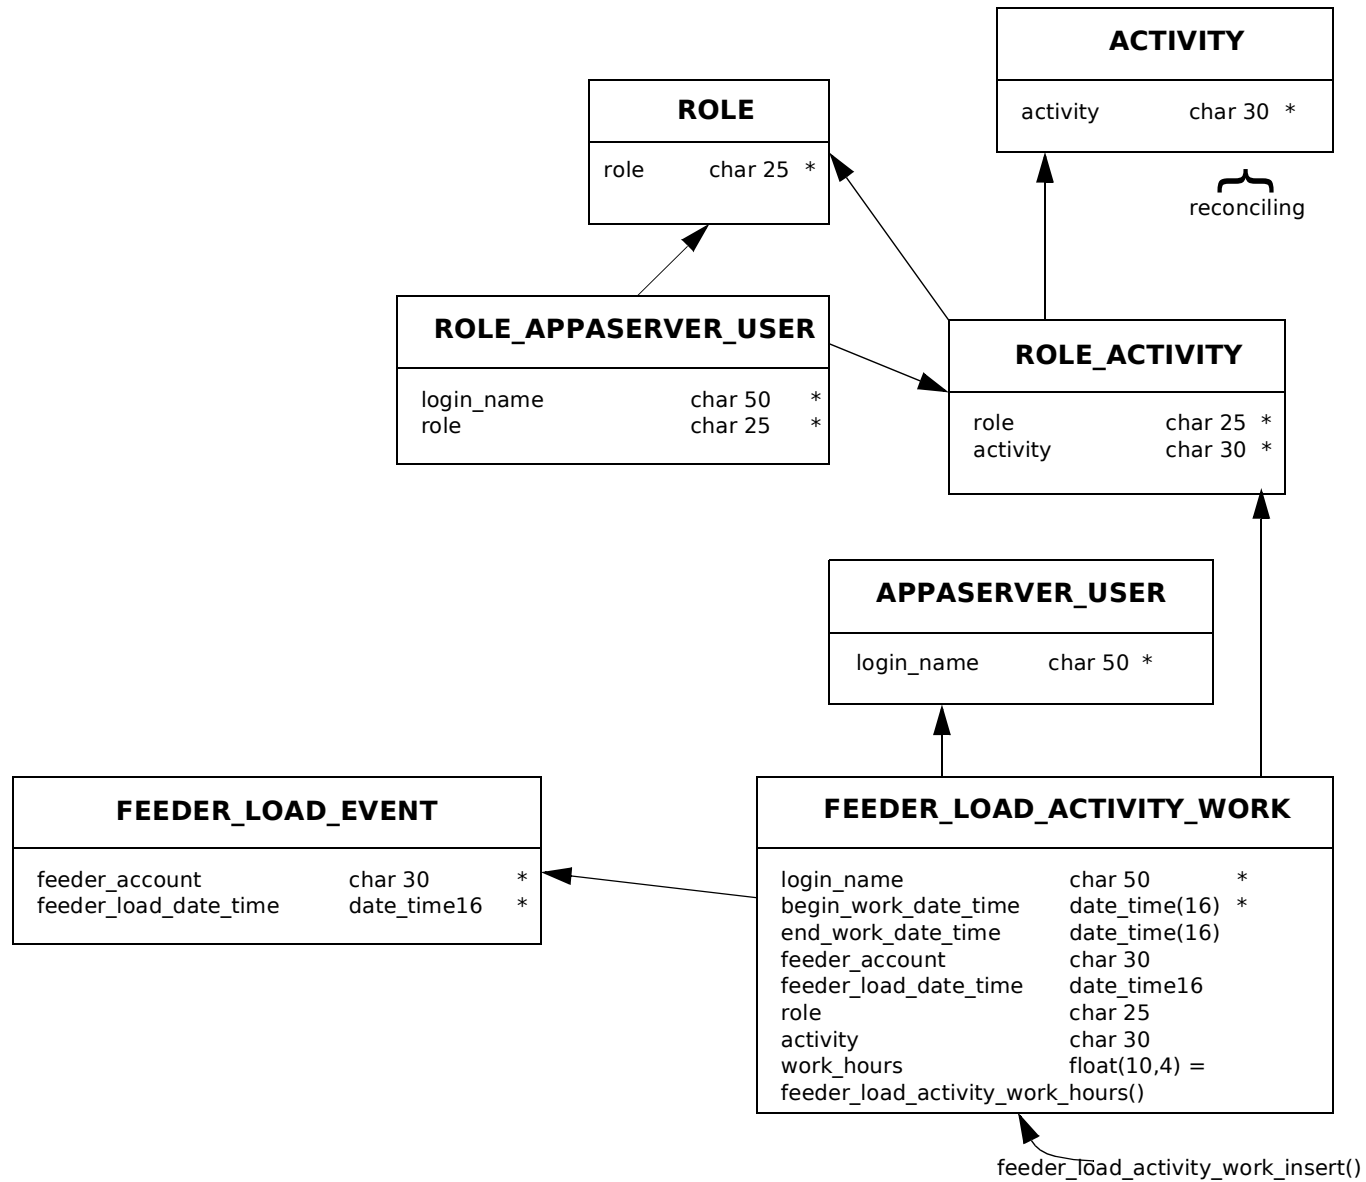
ACTIVITY

activity char 30 *

{
reconciling

ROLE

role char 25 *

ROLE_APPASERVER_USER

login_name char 50 *
role char 25 *

ROLE_ACTIVITY

role char 25 *
activity char 30 *

APPASERVER_USER

login_name char 50 *

FEEDER_LOAD_EVENT

feeder_account char 30 *
feeder_load_date_time date_time16 *

FEEDER_LOAD_ACTIVITY_WORK

login_name char 50 *
begin_work_date_time date_time(16) *
end_work_date_time date_time(16)
feeder_account char 30
feeder_load_date_time date_time16
role char 25
activity char 30
work_hours float(10,4) =
feeder_load_activity_work_hours()

feeder_load_activity_work_insert()